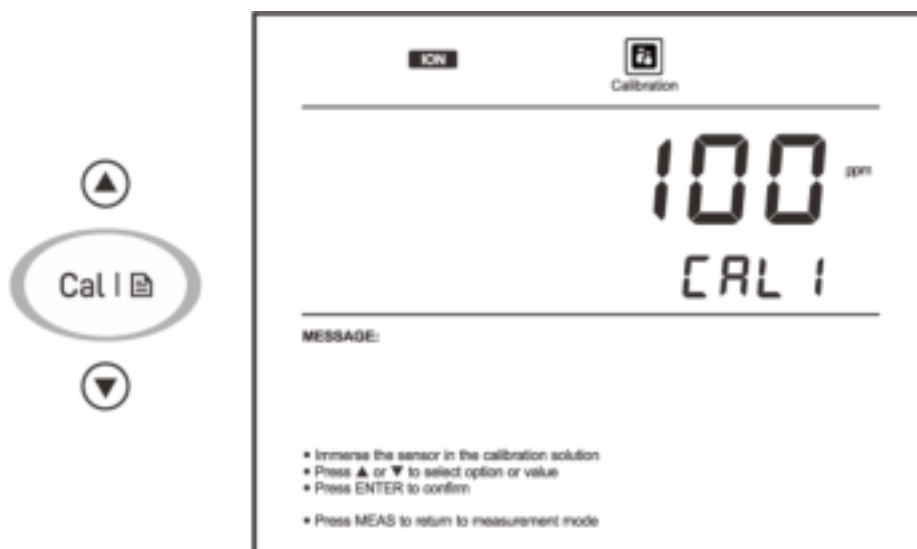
Cal | 

ION

Calibration

100 ppm

CAL 1

MESSAGE:

• Immerse the sensor in the calibration solution
• Press ▲ or ▼ to select option or value
• Press ENTER to confirm

• Press MEAS to return to measurement mode